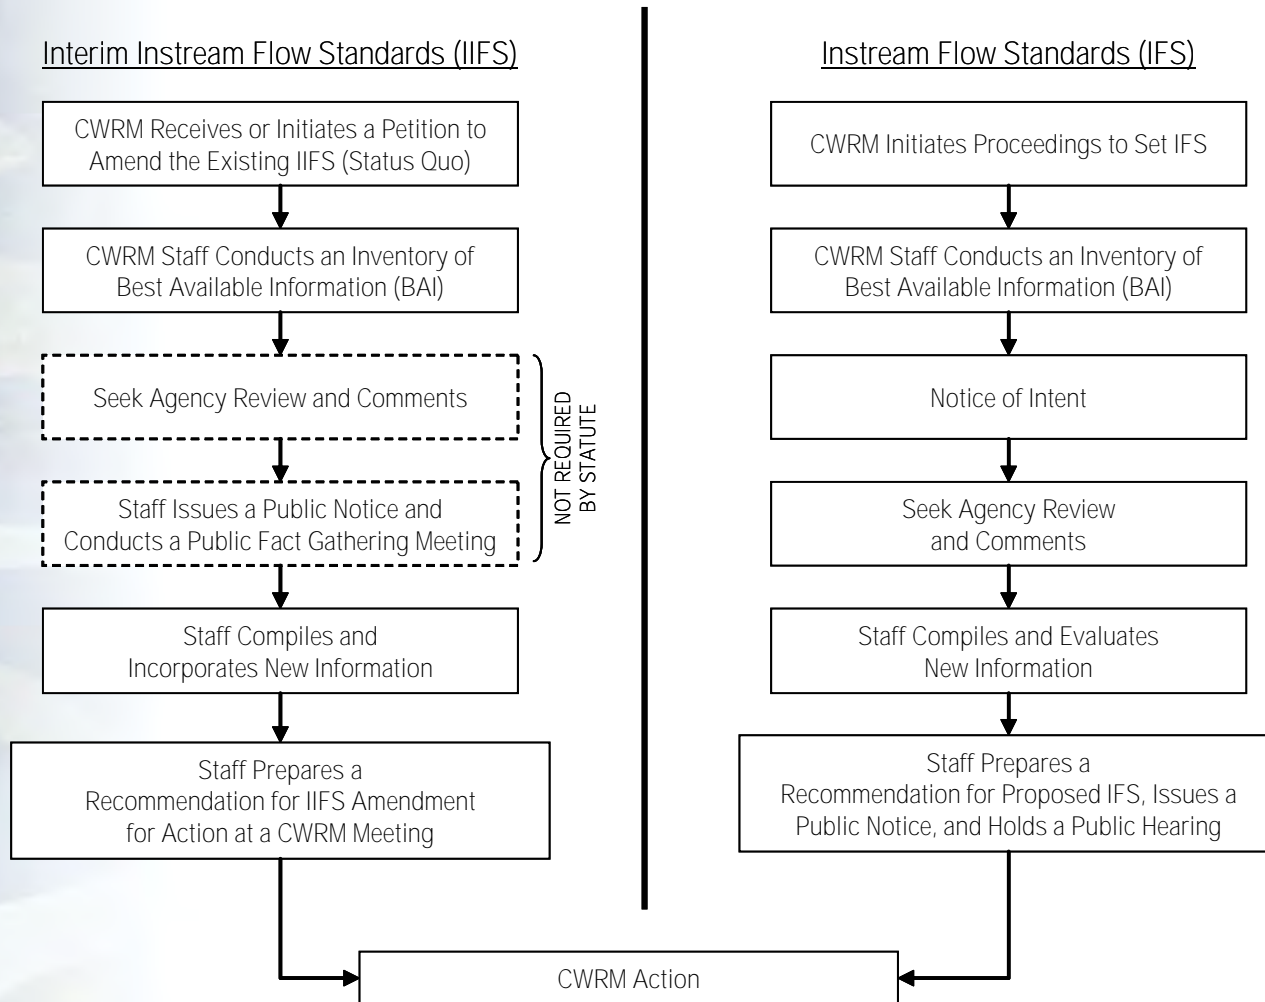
Interim Instream Flow Standards (IIFS)

CWRM Receives or Initiates a Petition to Amend the Existing IIFS (Status Quo)

CWRM Staff Conducts an Inventory of Best Available Information (BAI)

Seek Agency Review and Comments

Staff Issues a Public Notice and Conducts a Public Fact Gathering Meeting

NOT REQUIRED BY STATUTE

Staff Compiles and Incorporates New Information

Staff Prepares a Recommendation for IIFS Amendment for Action at a CWRM Meeting

Instream Flow Standards (IFS)

CWRM Initiates Proceedings to Set IFS

CWRM Staff Conducts an Inventory of Best Available Information (BAI)

Notice of Intent

Seek Agency Review and Comments

Staff Compiles and Evaluates New Information

Staff Prepares a Recommendation for Proposed IFS, Issues a Public Notice, and Holds a Public Hearing

CWRM Action